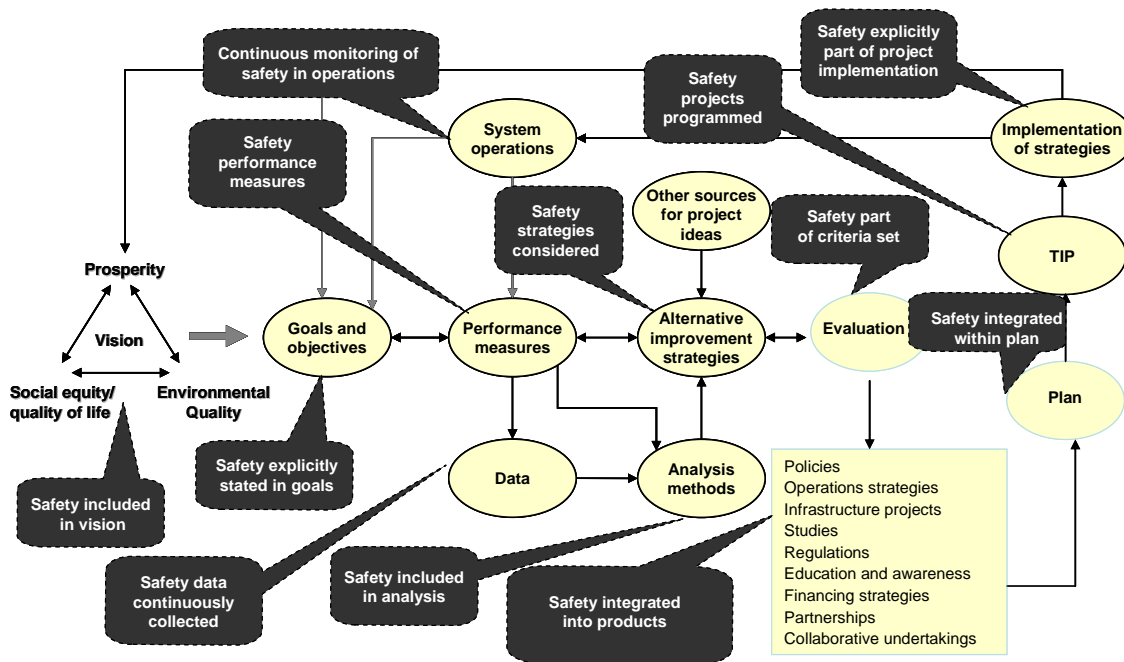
Safety explicitly part of project implementation

Continuous monitoring of safety in operations

Safety projects programmed

System operations

Implementation of strategies

Safety performance measures

Other sources for project ideas

Safety strategies considered

Safety part of criteria set

TIP

Prosperity

Vision

Social equity/ quality of life

Environmental Quality

Goals and objectives

Performance measures

Alternative improvement strategies

Evaluation

Safety integrated within plan

Plan

Safety explicitly stated in goals

Data

Analysis methods

Safety included in vision

Policies
Operations strategies
Infrastructure projects
Studies
Regulations
Education and awareness
Financing strategies
Partnerships
Collaborative undertakings

Safety data continuously collected

Safety included in analysis

Safety integrated into products